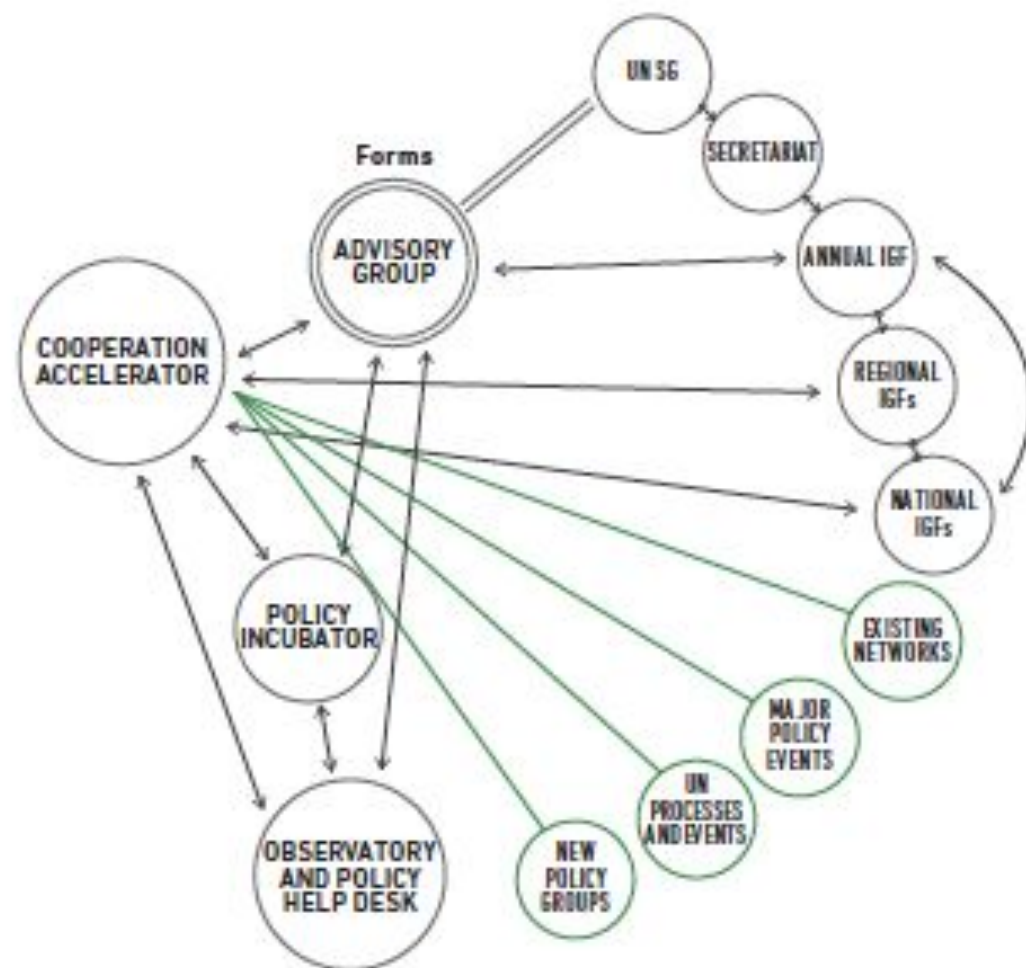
UN SG

SECRETARIAT

Forms

ADVISORY GROUP

ANNUAL IGF

COOPERATION ACCELERATOR

REGIONAL IGFs

NATIONAL IGFs

POLICY INCUBATOR

EXISTING NETWORKS

MAJOR POLICY EVENTS

UN PROCESSES AND EVENTS

OBSERVATORY AND POLICY HELP DESK

NEW POLICY GROUPS